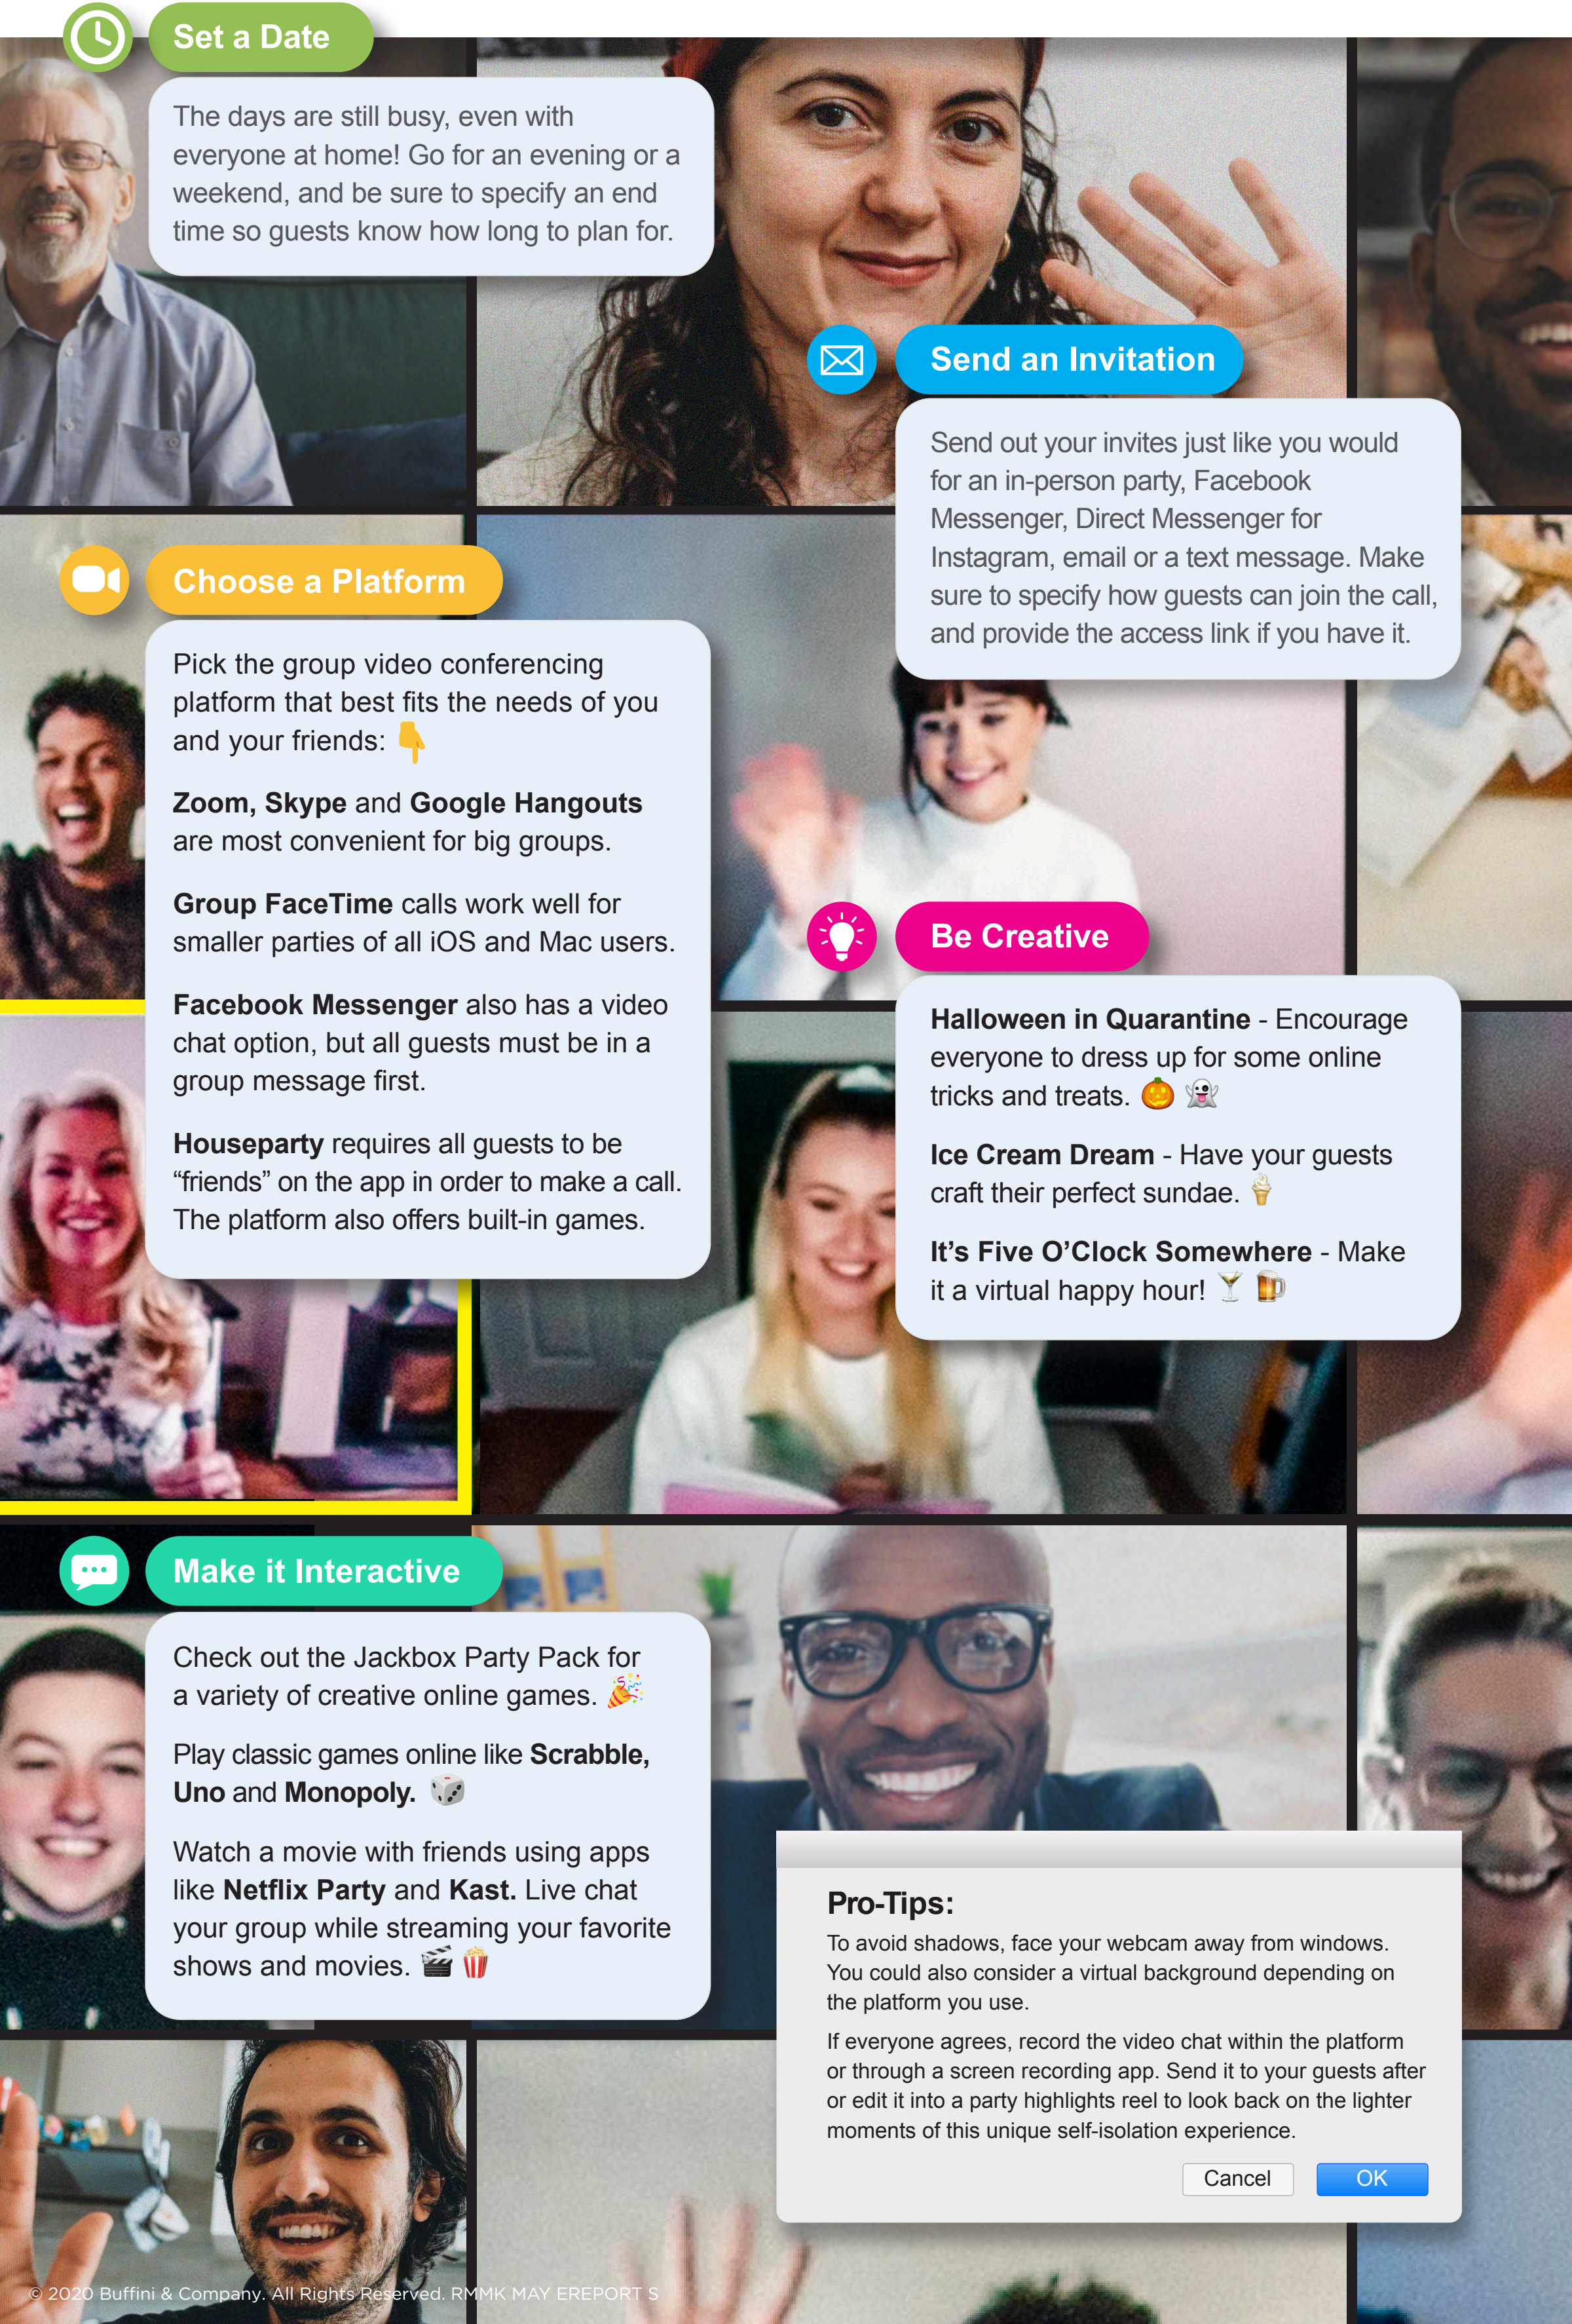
Set a Date

The days are still busy, even with everyone at home! Go for an evening or a weekend, and be sure to specify an end time so guests know how long to plan for.

Send an Invitation

Send out your invites just like you would for an in-person party, Facebook Messenger, Direct Messenger for Instagram, email or a text message. Make sure to specify how guests can join the call, and provide the access link if you have it.

Choose a Platform

Pick the group video conferencing platform that best fits the needs of you and your friends: 👇

**Zoom, Skype** and **Google Hangouts** are most convenient for big groups.

**Group FaceTime** calls work well for smaller parties of all iOS and Mac users.

**Facebook Messenger** also has a video chat option, but all guests must be in a group message first.

**Houseparty** requires all guests to be "friends" on the app in order to make a call. The platform also offers built-in games.

Be Creative

**Halloween in Quarantine** - Encourage everyone to dress up for some online tricks and treats. 🎃 👻

**Ice Cream Dream** - Have your guests craft their perfect sundae. 🍦

**It's Five O'Clock Somewhere** - Make it a virtual happy hour! 🍸 🍺

Make it Interactive

Check out the Jackbox Party Pack for a variety of creative online games. 🎉

Play classic games online like **Scrabble, Uno** and **Monopoly.** 🎲

Watch a movie with friends using apps like **Netflix Party** and **Kast.** Live chat your group while streaming your favorite shows and movies. 🎬 🍿

Pro-Tips:

To avoid shadows, face your webcam away from windows. You could also consider a virtual background depending on the platform you use.

If everyone agrees, record the video chat within the platform or through a screen recording app. Send it to your guests after or edit it into a party highlights reel to look back on the lighter moments of this unique self-isolation experience.

Cancel OK

© 2020 Buffini & Company. All Rights Reserved. RMMK MAY EREPORT S